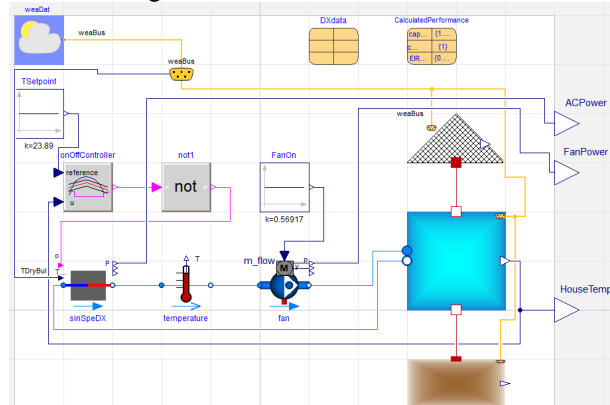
weaDat
weaBus
weaBus
DXdata
CalculatedPerformance
cap... {1...
c... {1}
EIR... {0...
TSetpoint
k=23.89
onOffController
reference
u
not1
not
FanOn
k=0.56917
weaBus
ACPower
FanPower
TDryBul
P
m_flow
M
P
T
sinSpeDX
temperature
fan
HouseTemp